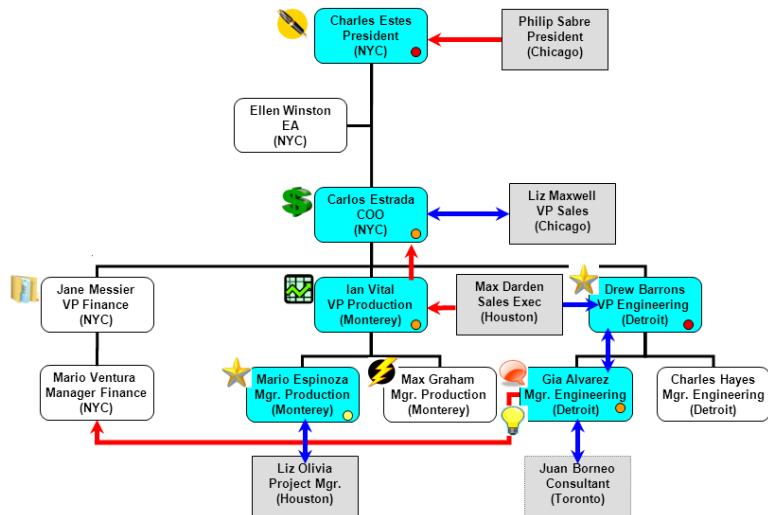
Charles Estes
President
(NYC)

Philip Sabre
President
(Chicago)

Ellen Winston
EA
(NYC)

Carlos Estrada
COO
(NYC)

Liz Maxwell
VP Sales
(Chicago)

Jane Messier
VP Finance
(NYC)

Ian Vital
VP Production
(Monterey)

Max Darden
Sales Exec
(Houston)

Drew Barrons
VP Engineering
(Detroit)

Mario Ventura
Manager Finance
(NYC)

Mario Espinoza
Mgr. Production
(Monterey)

Max Graham
Mgr. Production
(Monterey)

Gia Alvarez
Mgr. Engineering
(Detroit)

Charles Hayes
Mgr. Engineering
(Detroit)

Liz Olivia
Project Mgr.
(Houston)

Juan Borneo
Consultant
(Toronto)